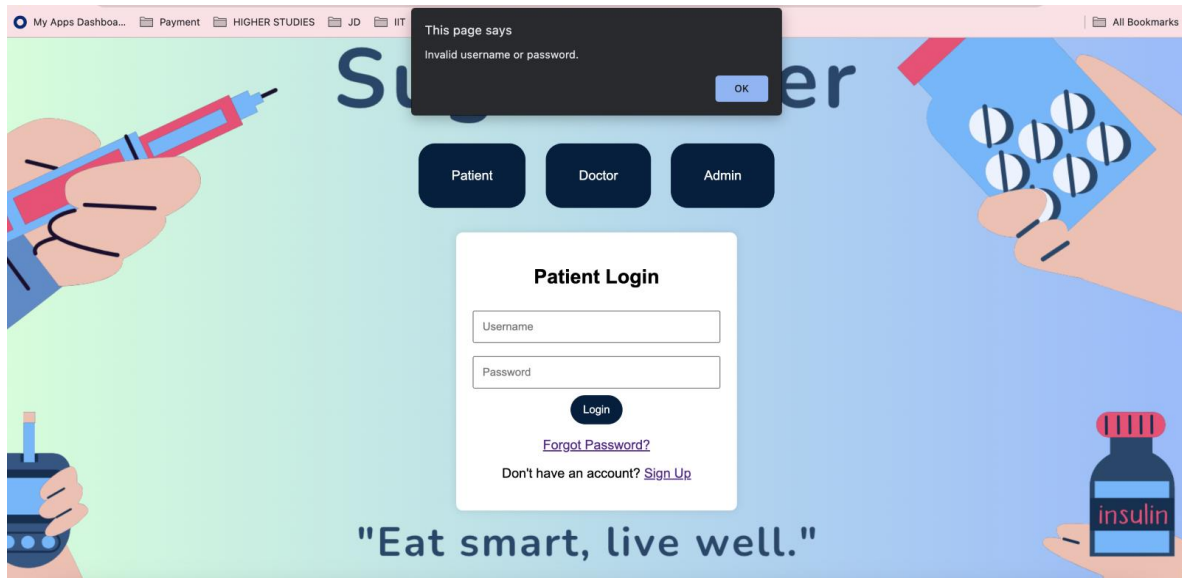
My Apps Dashboa... Payment HIGHER STUDIES JD IIT

All Bookmarks

This page says

Invalid username or password.

OK

Su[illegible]er

Patient Doctor Admin

Patient Login

Username

Password

Login

Forgot Password?

Don't have an account? Sign Up

"Eat smart, live well."

insulin